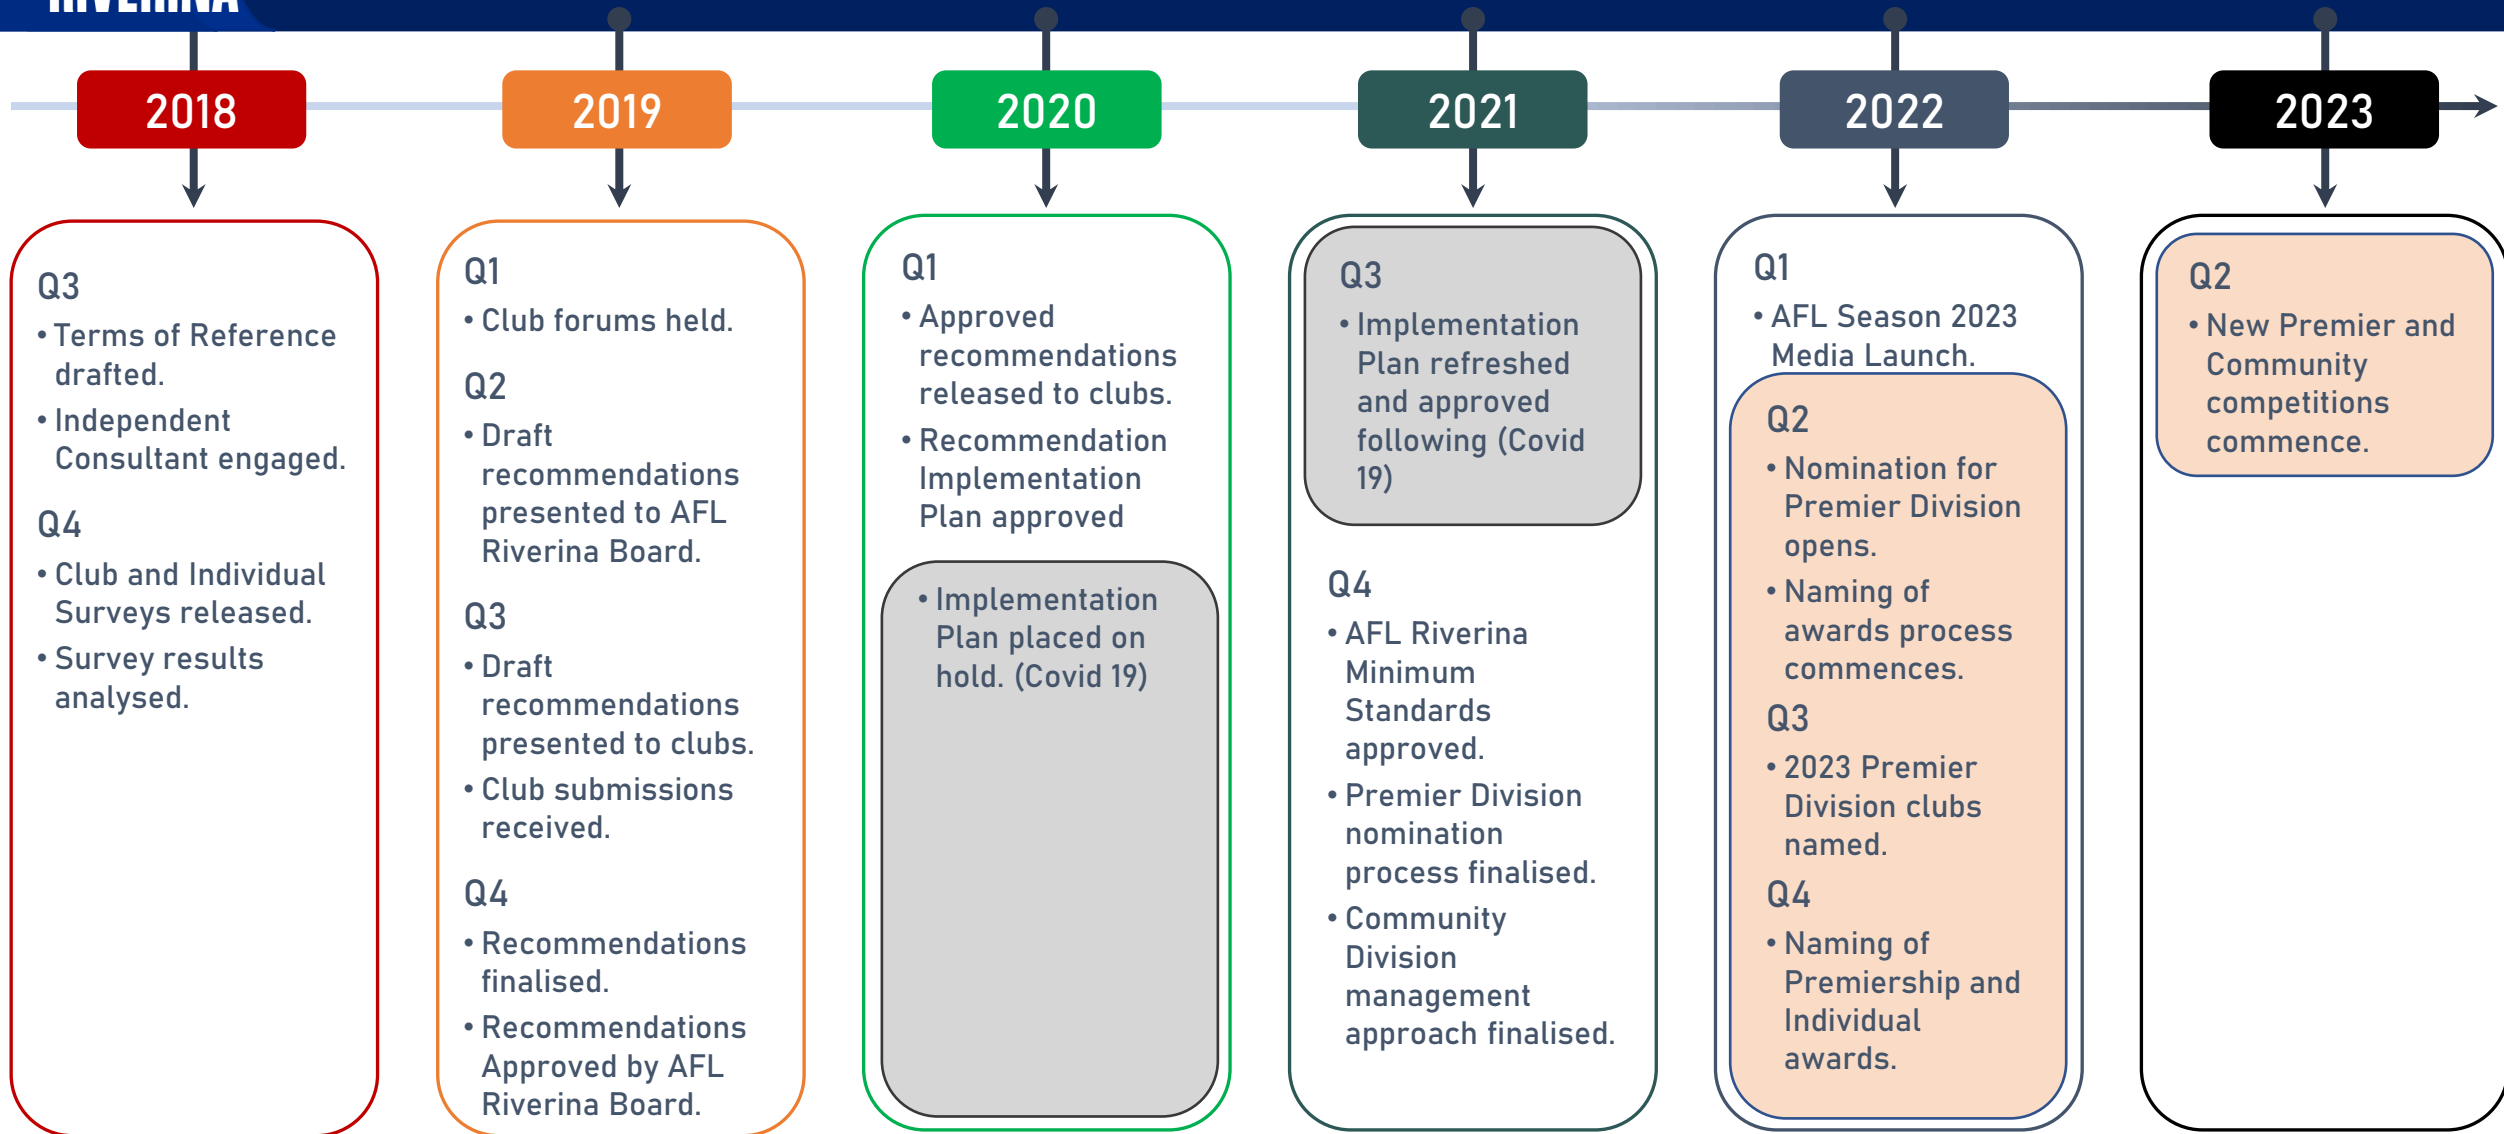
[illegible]

2018

Q3
• Terms of Reference drafted.
• Independent Consultant engaged.

Q4
• Club and Individual Surveys released.
• Survey results analysed.

2019

Q1
• Club forums held.

Q2
• Draft recommendations presented to AFL Riverina Board.

Q3
• Draft recommendations presented to clubs.
• Club submissions received.

Q4
• Recommendations finalised.
• Recommendations Approved by AFL Riverina Board.

2020

Q1
• Approved recommendations released to clubs.
• Recommendation Implementation Plan approved

• Implementation Plan placed on hold. (Covid 19)

2021

Q3
• Implementation Plan refreshed and approved following (Covid 19)

Q4
• AFL Riverina Minimum Standards approved.
• Premier Division nomination process finalised.
• Community Division management approach finalised.

2022

Q1
• AFL Season 2023 Media Launch.

Q2
• Nomination for Premier Division opens.
• Naming of awards process commences.

Q3
• 2023 Premier Division clubs named.

Q4
• Naming of Premiership and Individual awards.

2023

Q2
• New Premier and Community competitions commence.